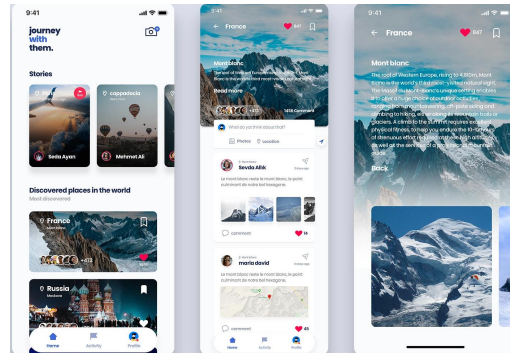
9:41

journey with them.

Stories

Seda Ayan

cappadocia

Mehmet Ali

Discovered places in the world

Most discovered

France

Russia

Home

Activity

Profile

9:41

France

Mont blanc

The roof of Western Europe, rising to 4,810m, Mont blanc...

Read more

What do you think about this?

Photos

Location

Sevda Alik

Le mont blanc reste le mont blanc le point culminant de notre bel hexagone.

comment

19

mario david

Le mont blanc reste le mont blanc le point culminant de notre bel hexagone.

comment

45

Home

Activity

Profile

9:41

France

Mont blanc

The roof of Western Europe, rising to 4,810m, Mont blanc is the world's third most visited natural sight. The Massif du Mont-Blanc's unique setting enables an alive and a wide choice of outdoor activities. Ranging from snowshoeing, off-piste skiing and climbing to hiking, ski-touring and mountain biking, a climb to the summit requires excellent physical fitness, to help you endure the 10-12 hours of strenuous effort needed to reach the summit, as well as the services of a professional mountain guide.

Back